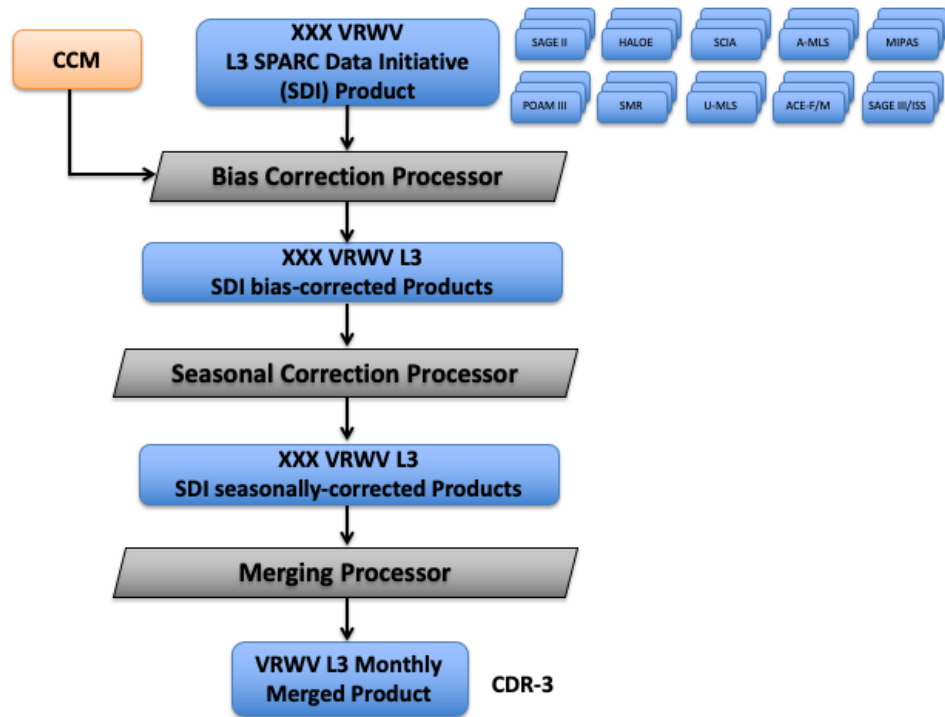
CCM

XXX VRWV
L3 SPARC Data Initiative
(SDI) Product

SAGE II
HALOE
SCIA
A-MLS
MIPAS
POAM III
SMR
U-MLS
ACE-F/M
SAGE III/ISS

Bias Correction Processor

XXX VRWV L3
SDI bias-corrected Products

Seasonal Correction Processor

XXX VRWV L3
SDI seasonally-corrected Products

Merging Processor

VRWV L3 Monthly
Merged Product

CDR-3